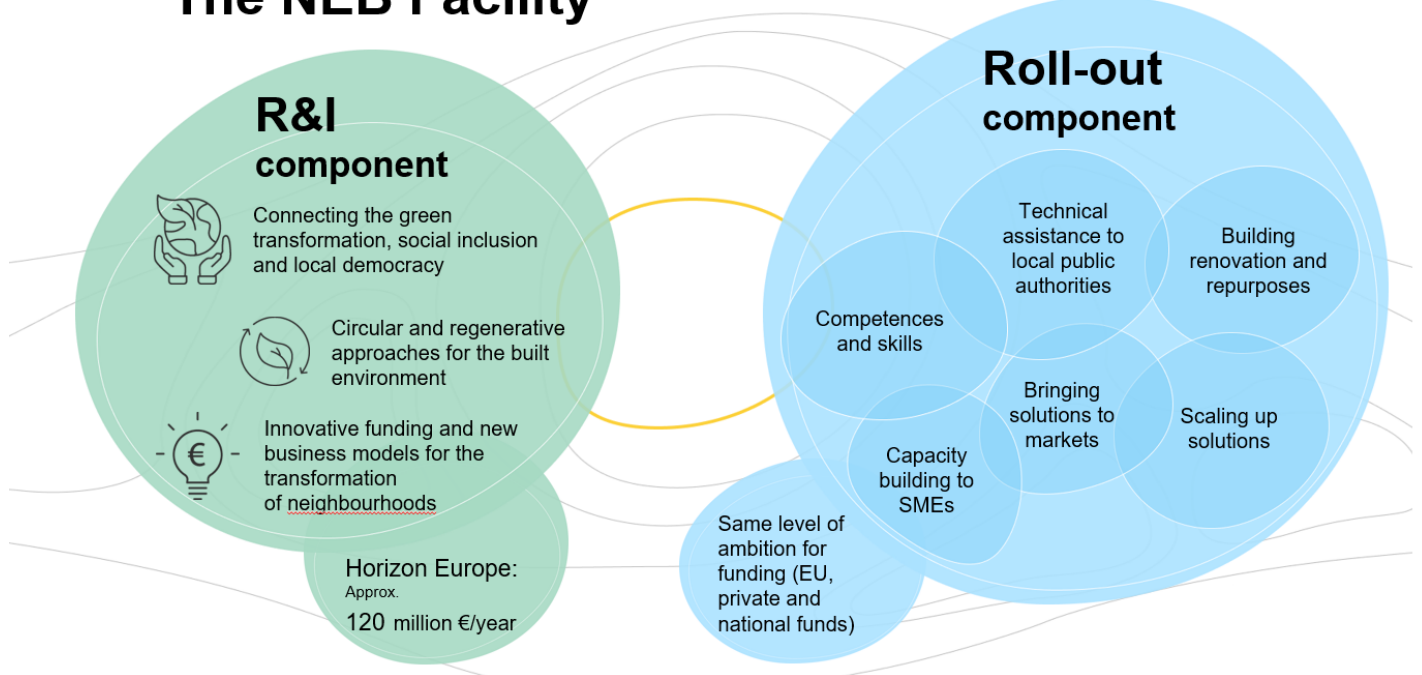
The NEB Facility

R&I component

Connecting the green transformation, social inclusion and local democracy

Circular and regenerative approaches for the built environment

Innovative funding and new business models for the transformation of neighbourhoods

Horizon Europe: Approx. 120 million €/year

Roll-out component

Technical assistance to local public authorities

Building renovation and repurposes

Competences and skills

Bringing solutions to markets

Scaling up solutions

Capacity building to SMEs

Same level of ambition for funding (EU, private and national funds)